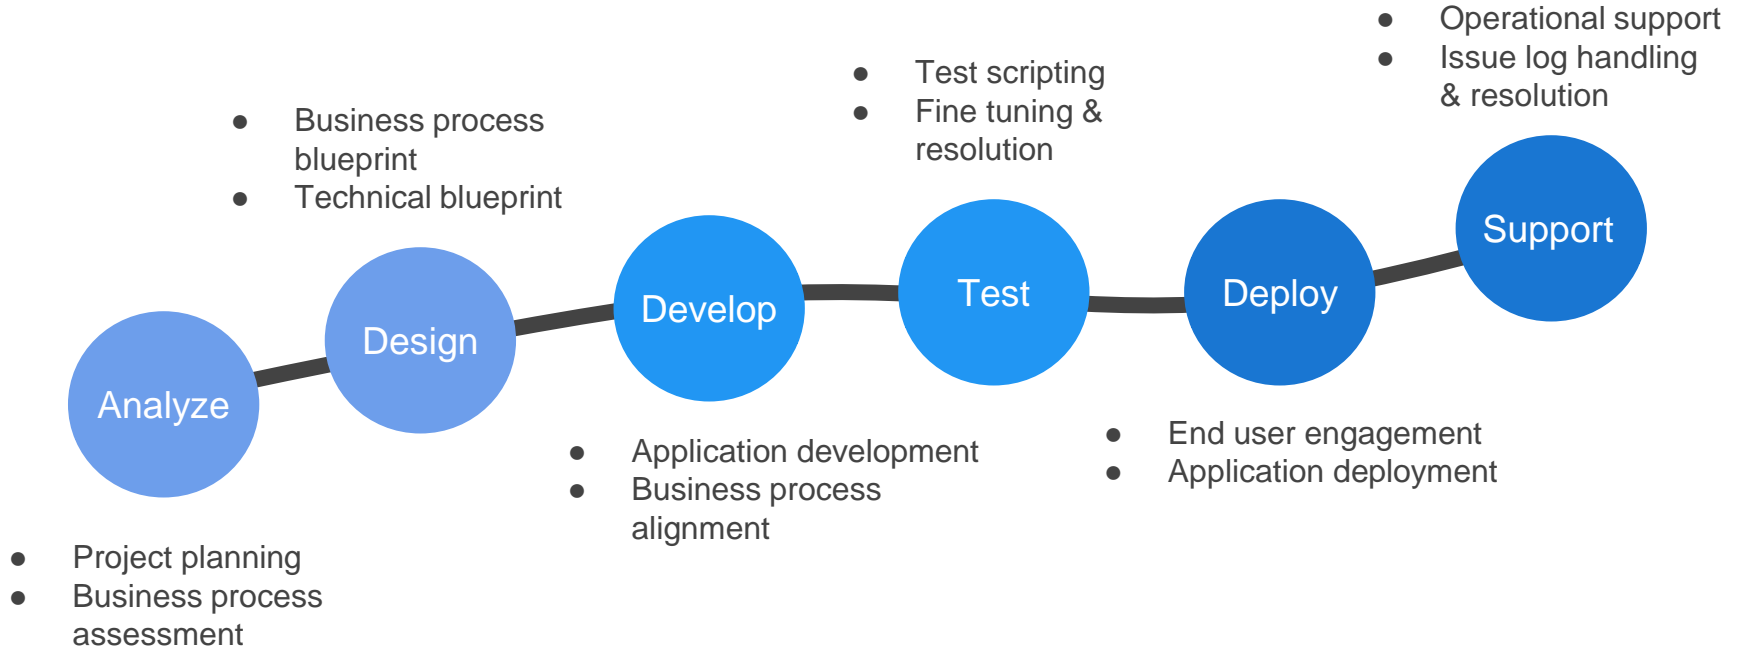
Analyze

- Project planning
- Business process assessment

Design

- Business process blueprint
- Technical blueprint

Develop

- Application development
- Business process alignment

Test

- Test scripting
- Fine tuning & resolution

Deploy

- End user engagement
- Application deployment

Support

- Operational support
- Issue log handling & resolution